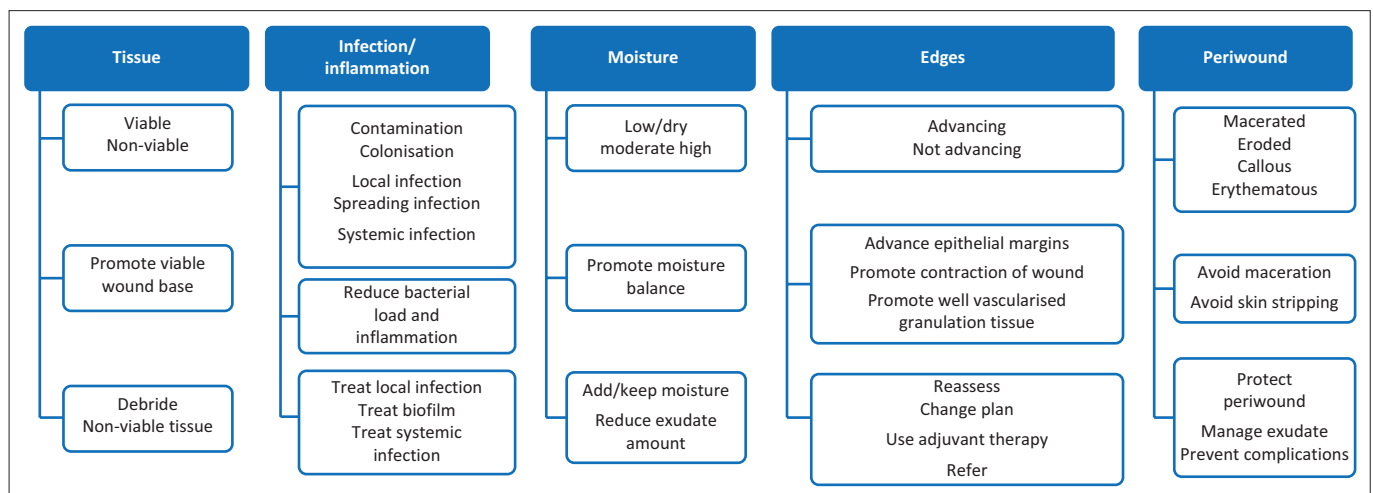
Tissue

Viable
Non-viable

Promote viable wound base

Debride
Non-viable tissue

Infection/ inflammation

Contamination
Colonisation
Local infection
Spreading infection
Systemic infection

Reduce bacterial load and inflammation

Treat local infection
Treat biofilm
Treat systemic infection

Moisture

Low/dry
moderate high

Promote moisture balance

Add/keep moisture
Reduce exudate amount

Edges

Advancing
Not advancing

Advance epithelial margins
Promote contraction of wound
Promote well vascularised granulation tissue

Reassess
Change plan
Use adjuvant therapy
Refer

Periwound

Macerated
Eroded
Callous
Erythematous

Avoid maceration
Avoid skin stripping

Protect periwound
Manage exudate
Prevent complications